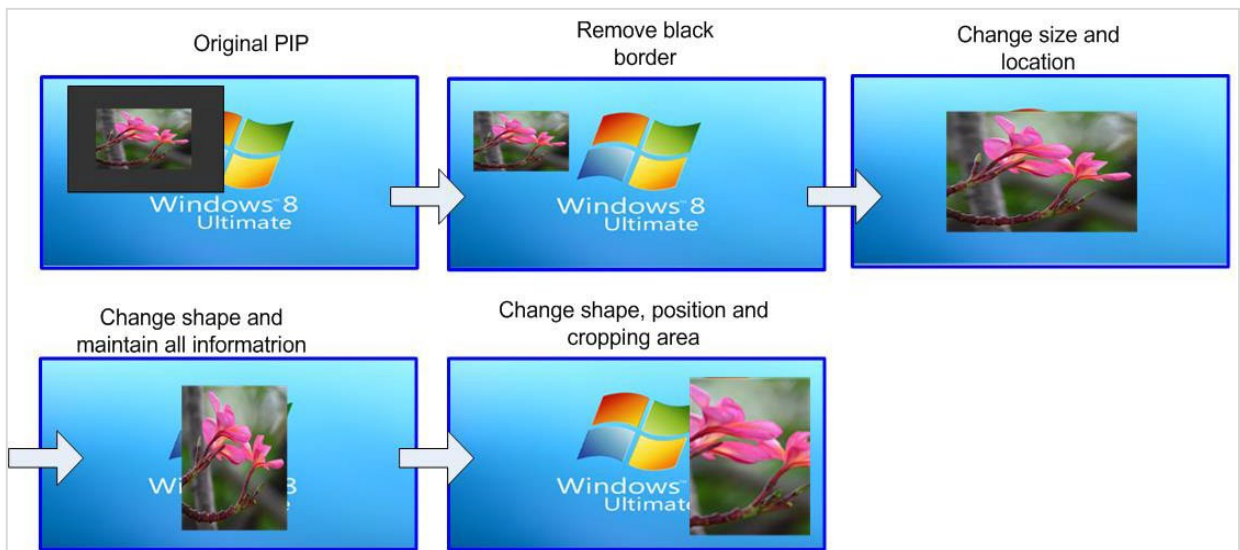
Original PIP

Windows 8 Ultimate

Remove black border

Windows 8 Ultimate

Change size and location

Change shape and maintain all informatrion

Wi 8

Change shape, position and cropping area

Windows Ultimate